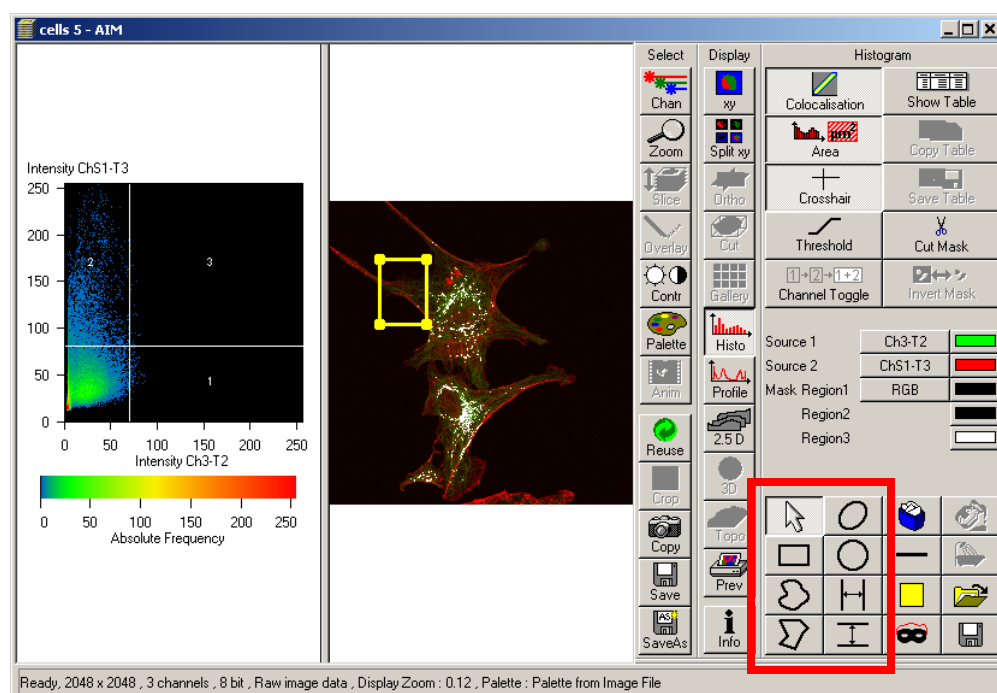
cells 5 - AIM

Intensity ChS1-T3

250
200
150
100
50
0

2
3
1

0 50 100 150 200 250
Intensity Ch3-T2

0 50 100 150 200 250
Absolute Frequency

Select
Chan
Zoom
Slice
Overlay
Contr
Palette
Anim
Reuse
Crop
Copy
Save
SaveAs

Display
xy
Split xy
Ortho
Cut
Gallery
Histo
Profile
2.5 D
3D
Topo
Prev
Info

Histogram
Colocalisation
Show Table
Area
Copy Table
Crosshair
Save Table
Threshold
Cut Mask
Channel Toggle
Invert Mask

Source 1 Ch3-T2
Source 2 ChS1-T3
Mask Region1 RGB
Region2
Region3

Ready, 2048 x 2048 , 3 channels , 8 bit , Raw image data , Display Zoom : 0.12 , Palette : Palette from Image File